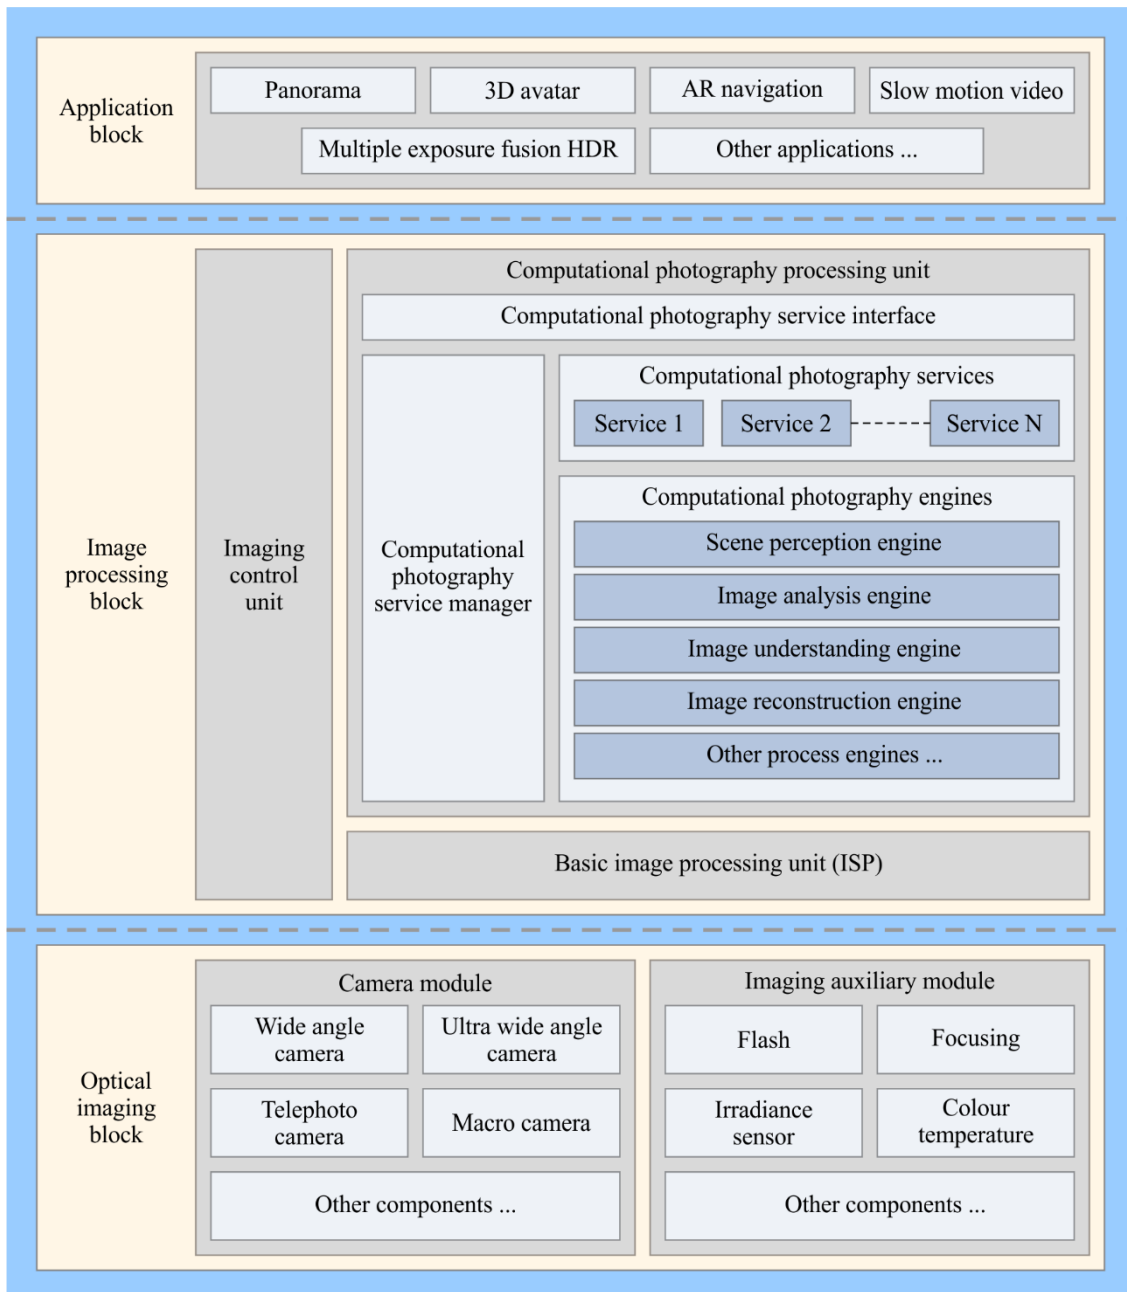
Application block

Panorama

3D avatar

AR navigation

Slow motion video

Multiple exposure fusion HDR

Other applications ...

Image processing block

Imaging control unit

Computational photography processing unit

Computational photography service interface

Computational photography service manager

Computational photography services

Service 1

Service 2

Service N

Computational photography engines

Scene perception engine

Image analysis engine

Image understanding engine

Image reconstruction engine

Other process engines ...

Basic image processing unit (ISP)

Optical imaging block

Camera module

Wide angle camera

Ultra wide angle camera

Telephoto camera

Macro camera

Other components ...

Imaging auxiliary module

Flash

Focusing

Irradiance sensor

Colour temperature

Other components ...